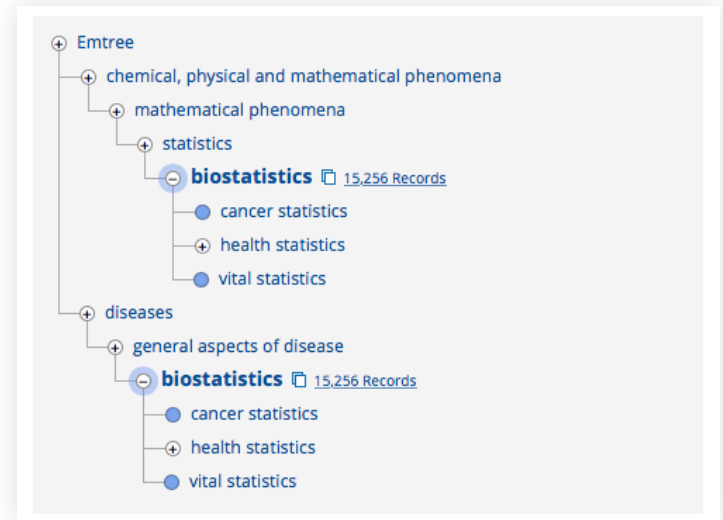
Emtree
chemical, physical and mathematical phenomena
mathematical phenomena
statistics
**biostatistics** 15,256 Records
cancer statistics
health statistics
vital statistics
diseases
general aspects of disease
**biostatistics** 15,256 Records
cancer statistics
health statistics
vital statistics